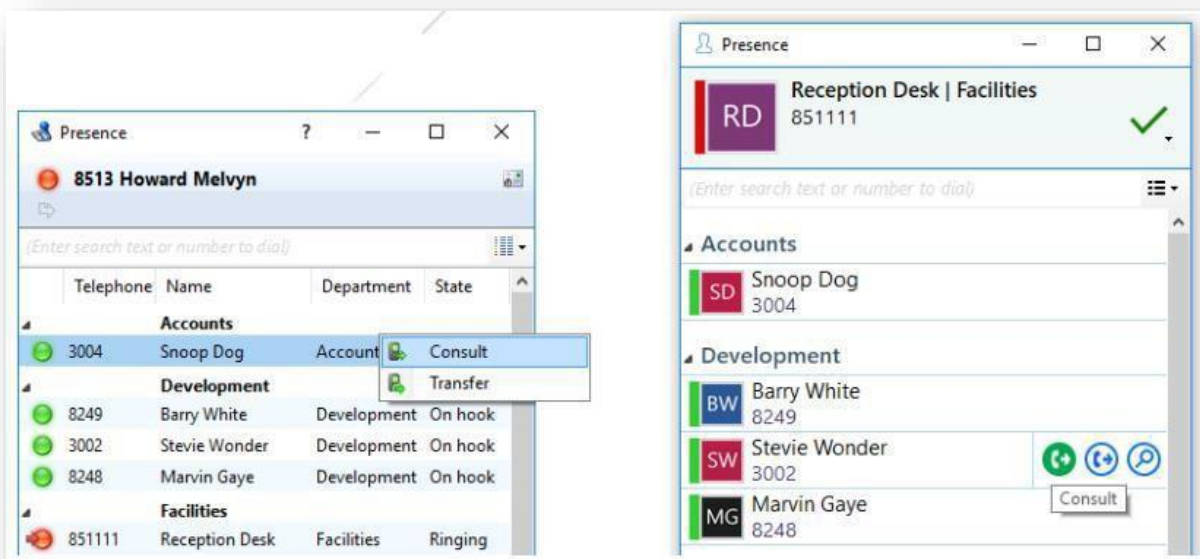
Presence ? — ☐ ✕

8513 Howard Melvyn

(Enter search text or number to dial)

| Telephone | Name | Department | State |
|---|---|---|---|
| | Accounts | | |
| 3004 | Snoop Dog | Account | |
| | Development | | |
| 8249 | Barry White | Development | On hook |
| 3002 | Stevie Wonder | Development | On hook |
| 8248 | Marvin Gaye | Development | On hook |
| | Facilities | | |
| 851111 | Reception Desk | Facilities | Ringing |

Consult
Transfer

Presence — ☐ ✕

RD Reception Desk | Facilities
851111

(Enter search text or number to dial)

Accounts
SD Snoop Dog
3004

Development
BW Barry White
8249
SW Stevie Wonder
3002
Consult
MG Marvin Gaye
8248